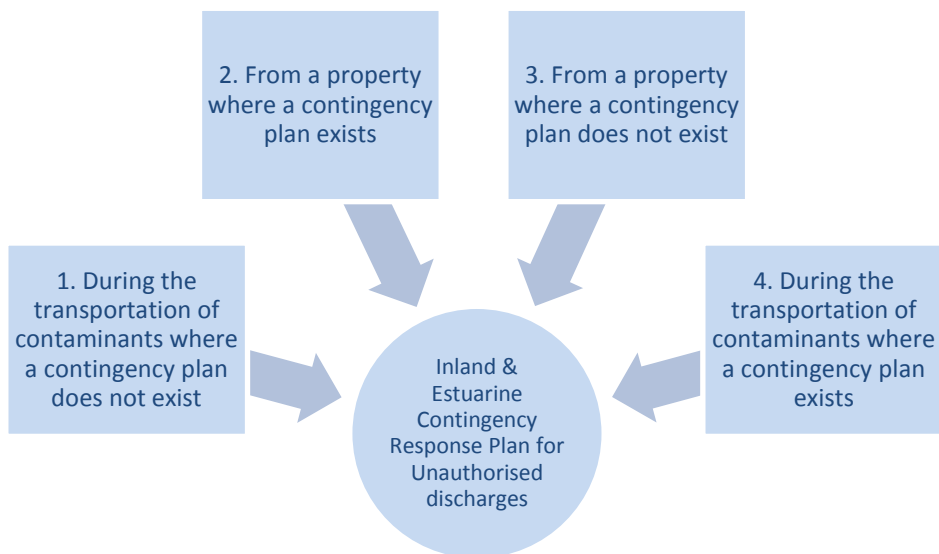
2. From a property where a contingency plan exists

3. From a property where a contingency plan does not exist

1. During the transportation of contaminants where a contingency plan does not exist

4. During the transportation of contaminants where a contingency plan exists

Inland & Estuarine Contingency Response Plan for Unauthorised discharges